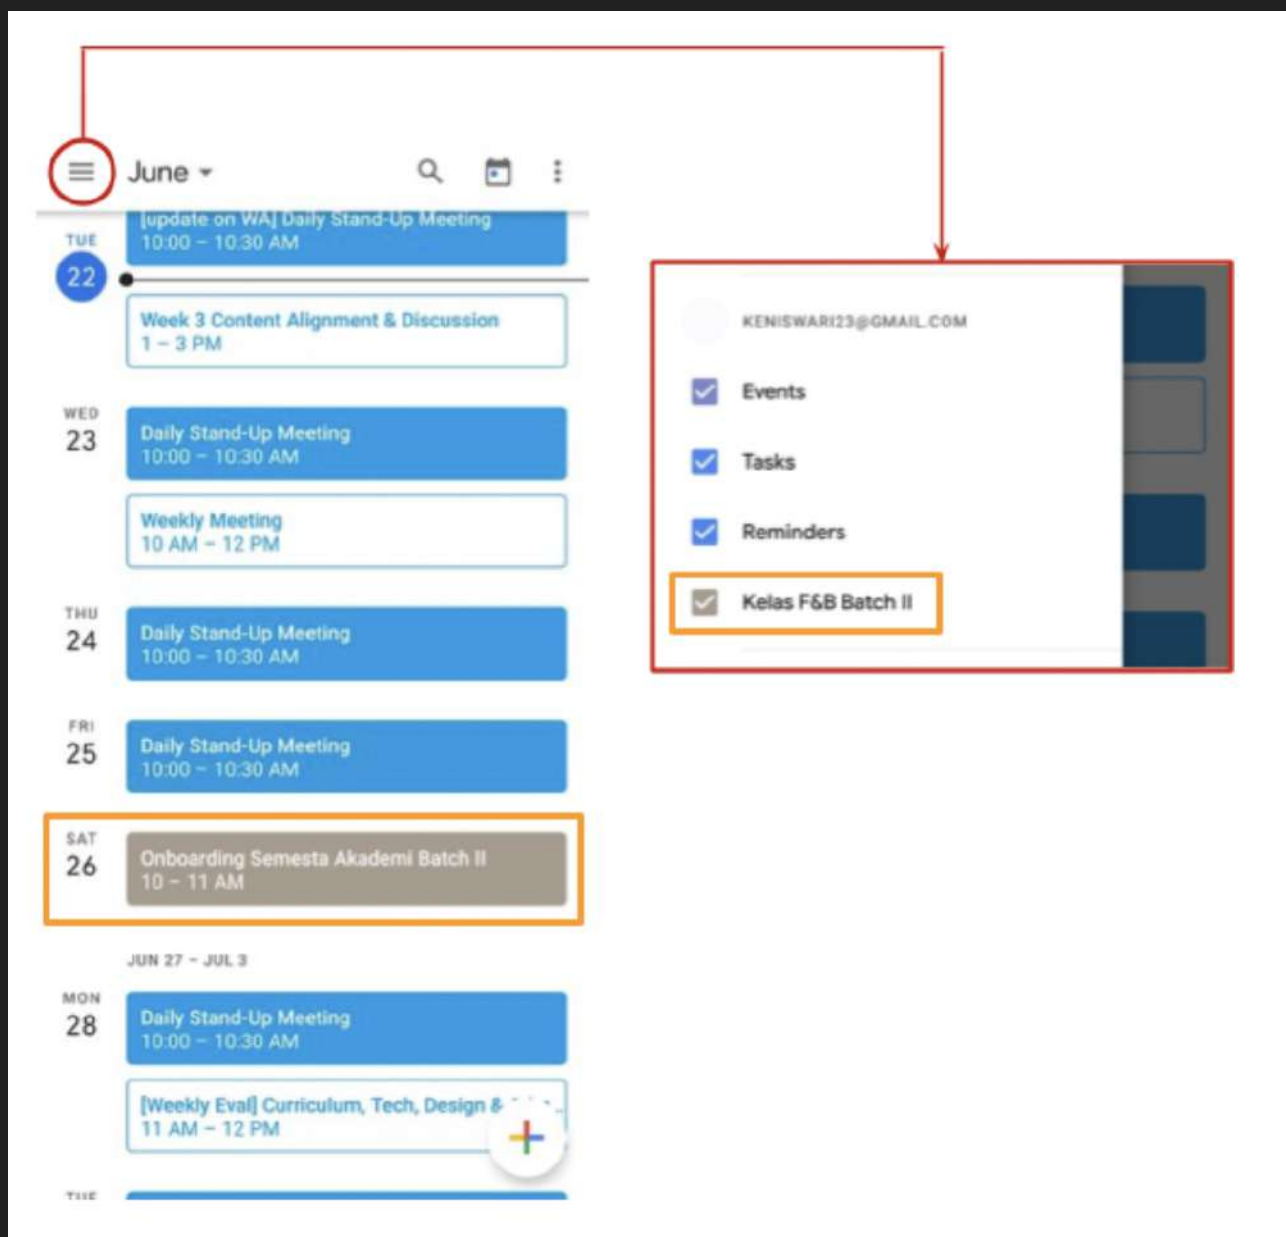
June

[update on WA] Daily Stand-Up Meeting
10:00 – 10:30 AM

TUE
22

Week 3 Content Alignment & Discussion
1 – 3 PM

WED
23

Daily Stand-Up Meeting
10:00 – 10:30 AM

Weekly Meeting
10 AM – 12 PM

THU
24

Daily Stand-Up Meeting
10:00 – 10:30 AM

FRI
25

Daily Stand-Up Meeting
10:00 – 10:30 AM

SAT
26

Onboarding Semesta Akademi Batch II
10 – 11 AM

JUN 27 – JUL 3

MON
28

Daily Stand-Up Meeting
10:00 – 10:30 AM

[Weekly Eval] Curriculum, Tech, Design & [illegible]
11 AM – 12 PM

TUE

KENISWARI23@GMAIL.COM

Events

Tasks

Reminders

Kelas F&B Batch II